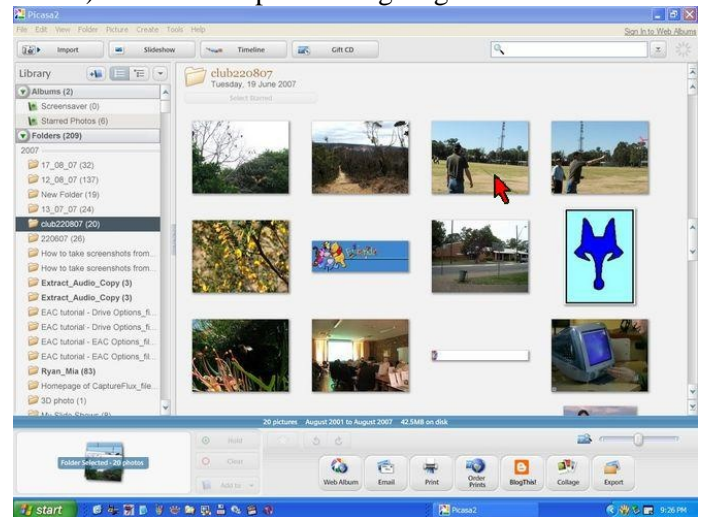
Picasa2

File Edit View Folder Picture Create Tools Help

Sign In to Web Albums

Import

Slideshow

Timeline

Gift CD

Library

Albums (2)

Screensaver (0)

Starred Photos (6)

Folders (209)

2007

17_08_07 (32)

12_08_07 (137)

New Folder (19)

13_07_07 (24)

club220807 (20)

220807 (26)

How to take screenshots from...

How to take screenshots from...

Extract_Audio_Copy (3)

Extract_Audio_Copy (3)

EAC tutorial - Drive Options_fi...

EAC tutorial - Drive Options_fi...

EAC tutorial - EAC Options_fil...

EAC tutorial - EAC Options_fil...

Ryan_Mia (83)

Homepage of CaptureFlux_file...

3D photo (1)

My Slide Shows (8)

club220807

Tuesday, 19 June 2007

Select Starred

20 pictures August 2001 to August 2007 42.5MB on disk

Folder Selected - 20 photos

Hold

Clear

Add to

Web Album

Email

Print

Order Prints

BlogThis!

Collage

Export

start

Picasa2

9:26 PM